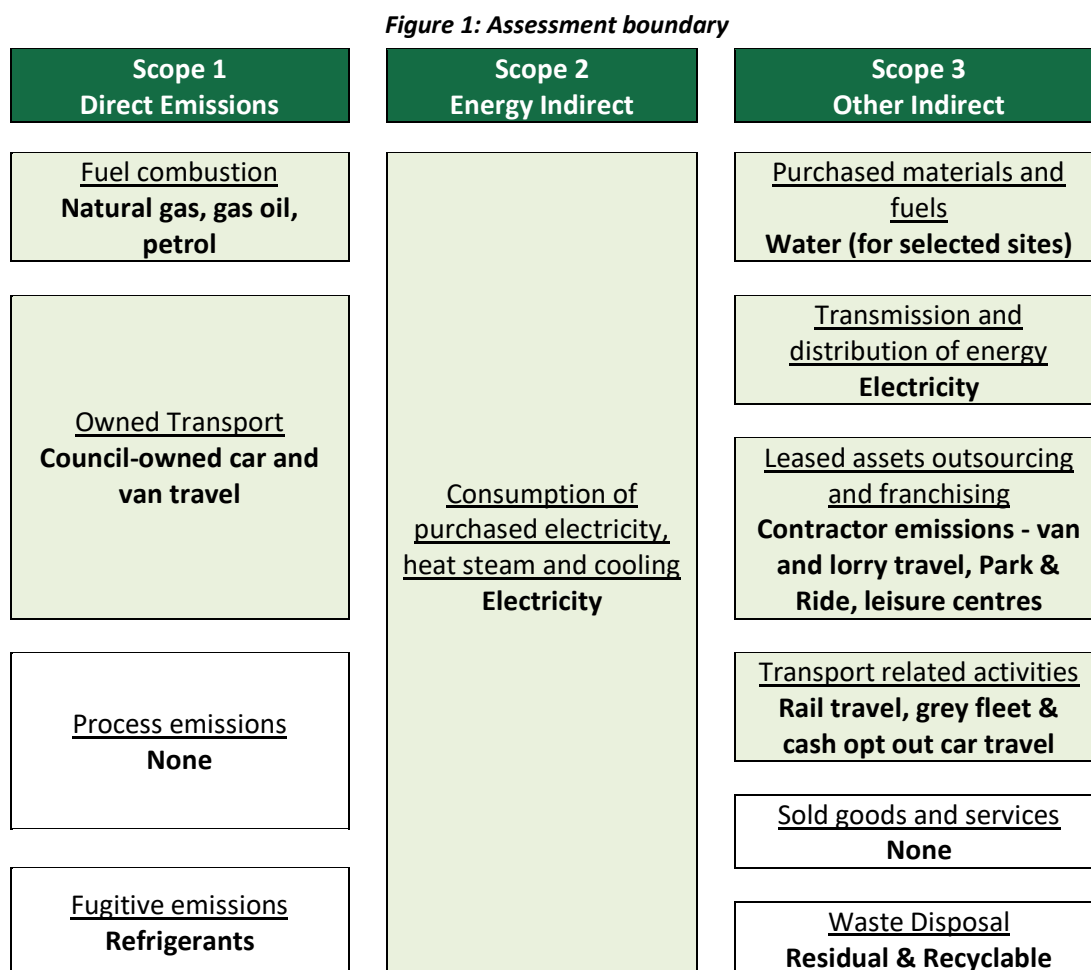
*Figure 1: Assessment boundary*

**Scope 1
Direct Emissions**

Fuel combustion
**Natural gas, gas oil, petrol**

Owned Transport
**Council-owned car and van travel**

Process emissions
**None**

Fugitive emissions
**Refrigerants**

**Scope 2
Energy Indirect**

Consumption of purchased electricity, heat steam and cooling
**Electricity**

**Scope 3
Other Indirect**

Purchased materials and fuels
**Water (for selected sites)**

Transmission and distribution of energy
**Electricity**

Leased assets outsourcing and franchising
**Contractor emissions - van and lorry travel, Park & Ride, leisure centres**

Transport related activities
**Rail travel, grey fleet & cash opt out car travel**

Sold goods and services
**None**

Waste Disposal
**Residual & Recyclable**